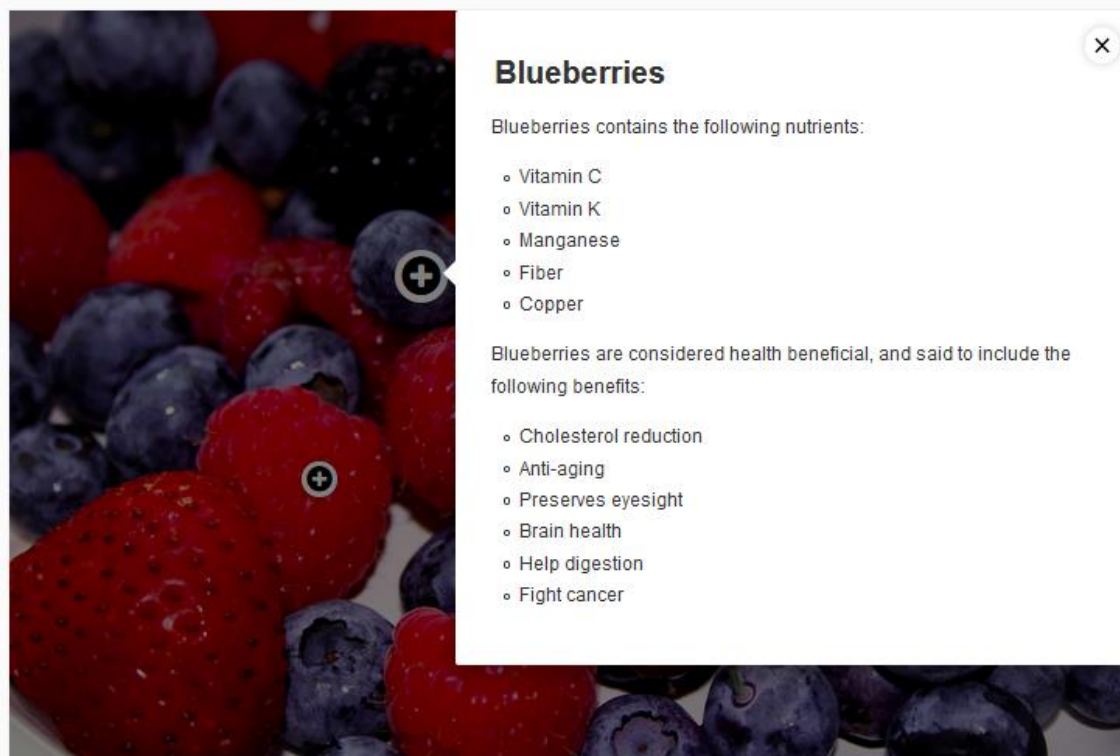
×

Blueberries

Blueberries contains the following nutrients:

- Vitamin C
- Vitamin K
- Manganese
- Fiber
- Copper

Blueberries are considered health beneficial, and said to include the following benefits:

- Cholesterol reduction
- Anti-aging
- Preserves eyesight
- Brain health
- Help digestion
- Fight cancer